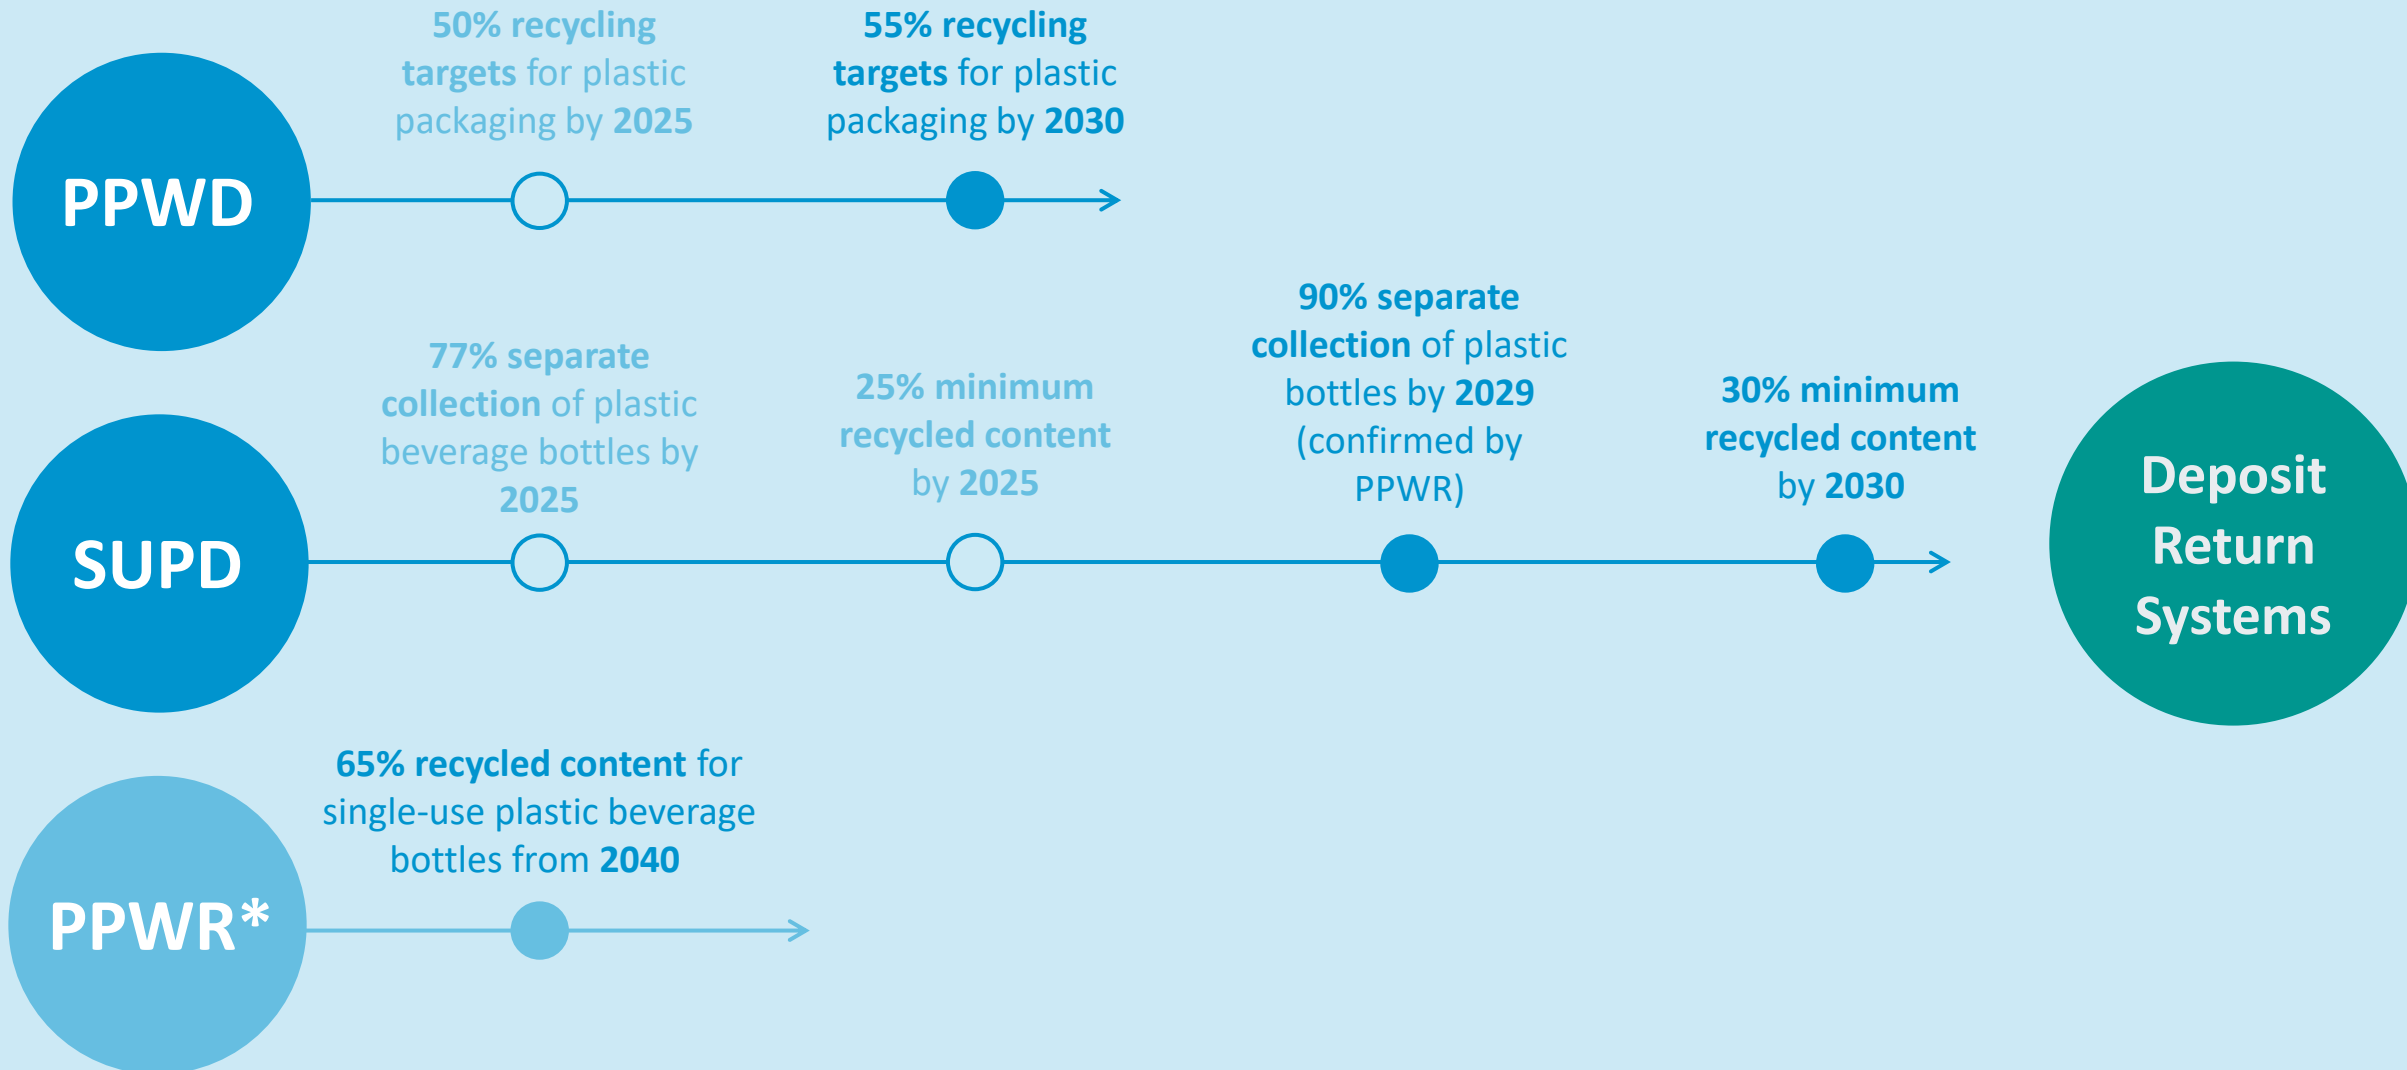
PPWD

50% recycling targets for plastic packaging by 2025

55% recycling targets for plastic packaging by 2030

SUPD

77% separate collection of plastic beverage bottles by 2025

25% minimum recycled content by 2025

90% separate collection of plastic bottles by 2029 (confirmed by PPWR)

30% minimum recycled content by 2030

Deposit Return Systems

PPWR*

65% recycled content for single-use plastic beverage bottles from 2040